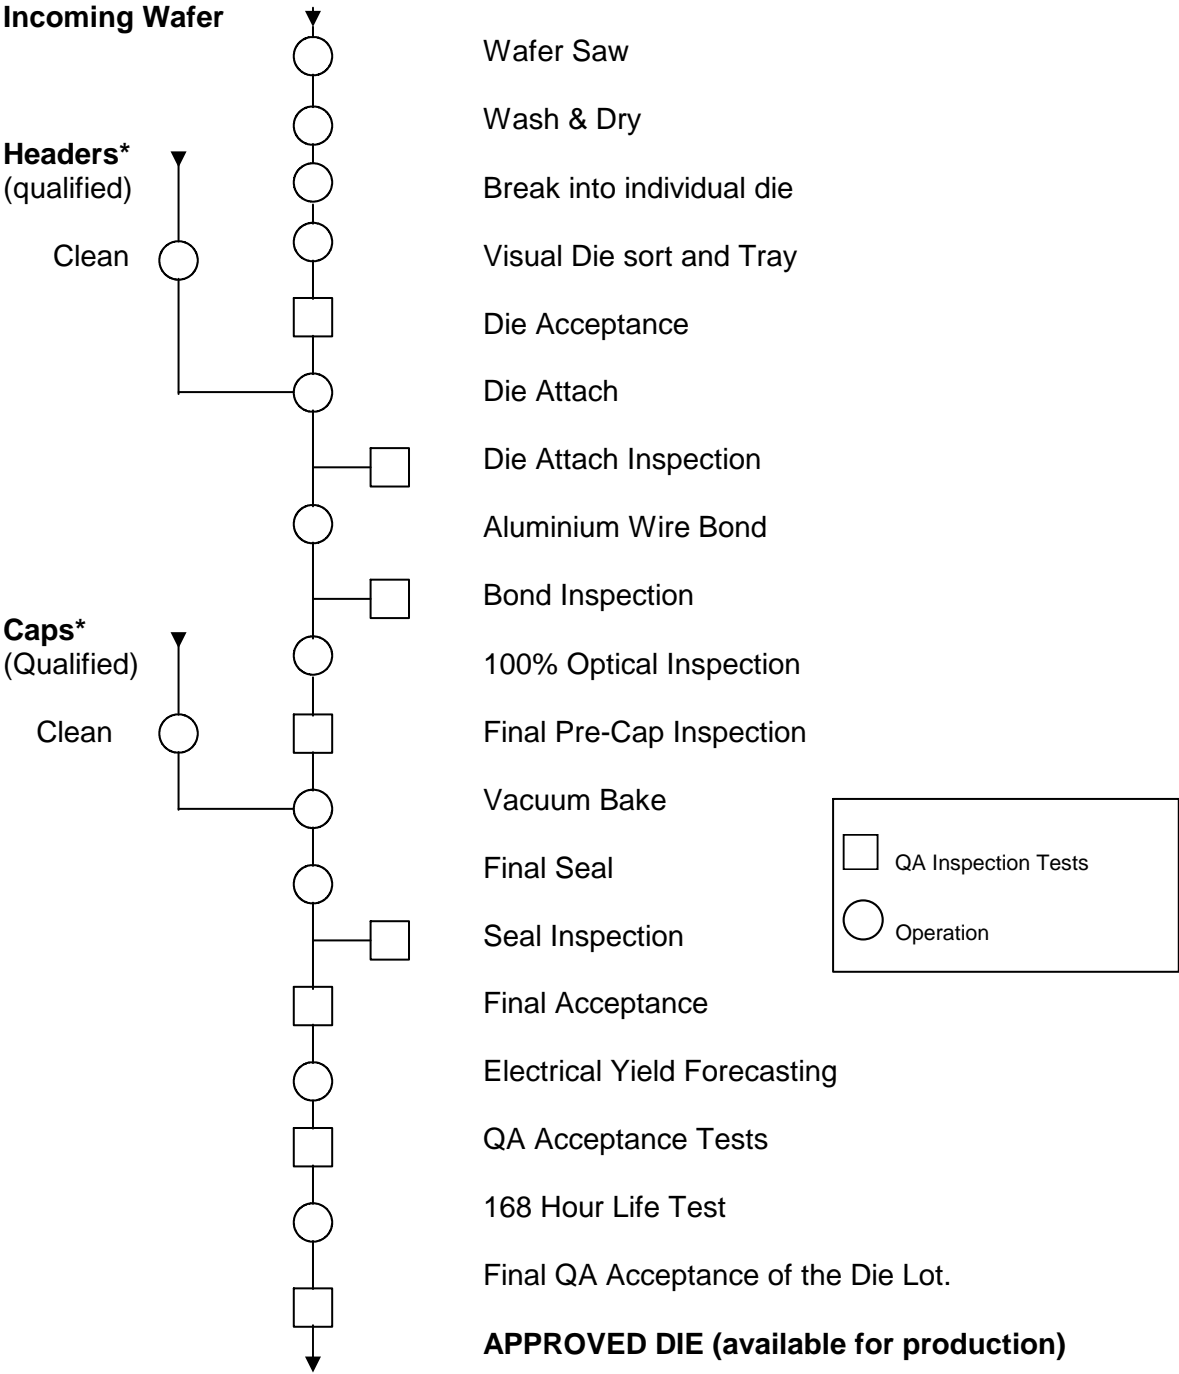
Incoming Wafer

Wafer Saw

Wash & Dry

Headers*
(qualified)

Break into individual die

Clean

Visual Die sort and Tray

Die Acceptance

Die Attach

Die Attach Inspection

Aluminium Wire Bond

Bond Inspection

Caps*
(Qualified)

100% Optical Inspection

Clean

Final Pre-Cap Inspection

Vacuum Bake

Final Seal

Seal Inspection

Final Acceptance

Electrical Yield Forecasting

QA Acceptance Tests

168 Hour Life Test

Final QA Acceptance of the Die Lot.

APPROVED DIE (available for production)

QA Inspection Tests

Operation